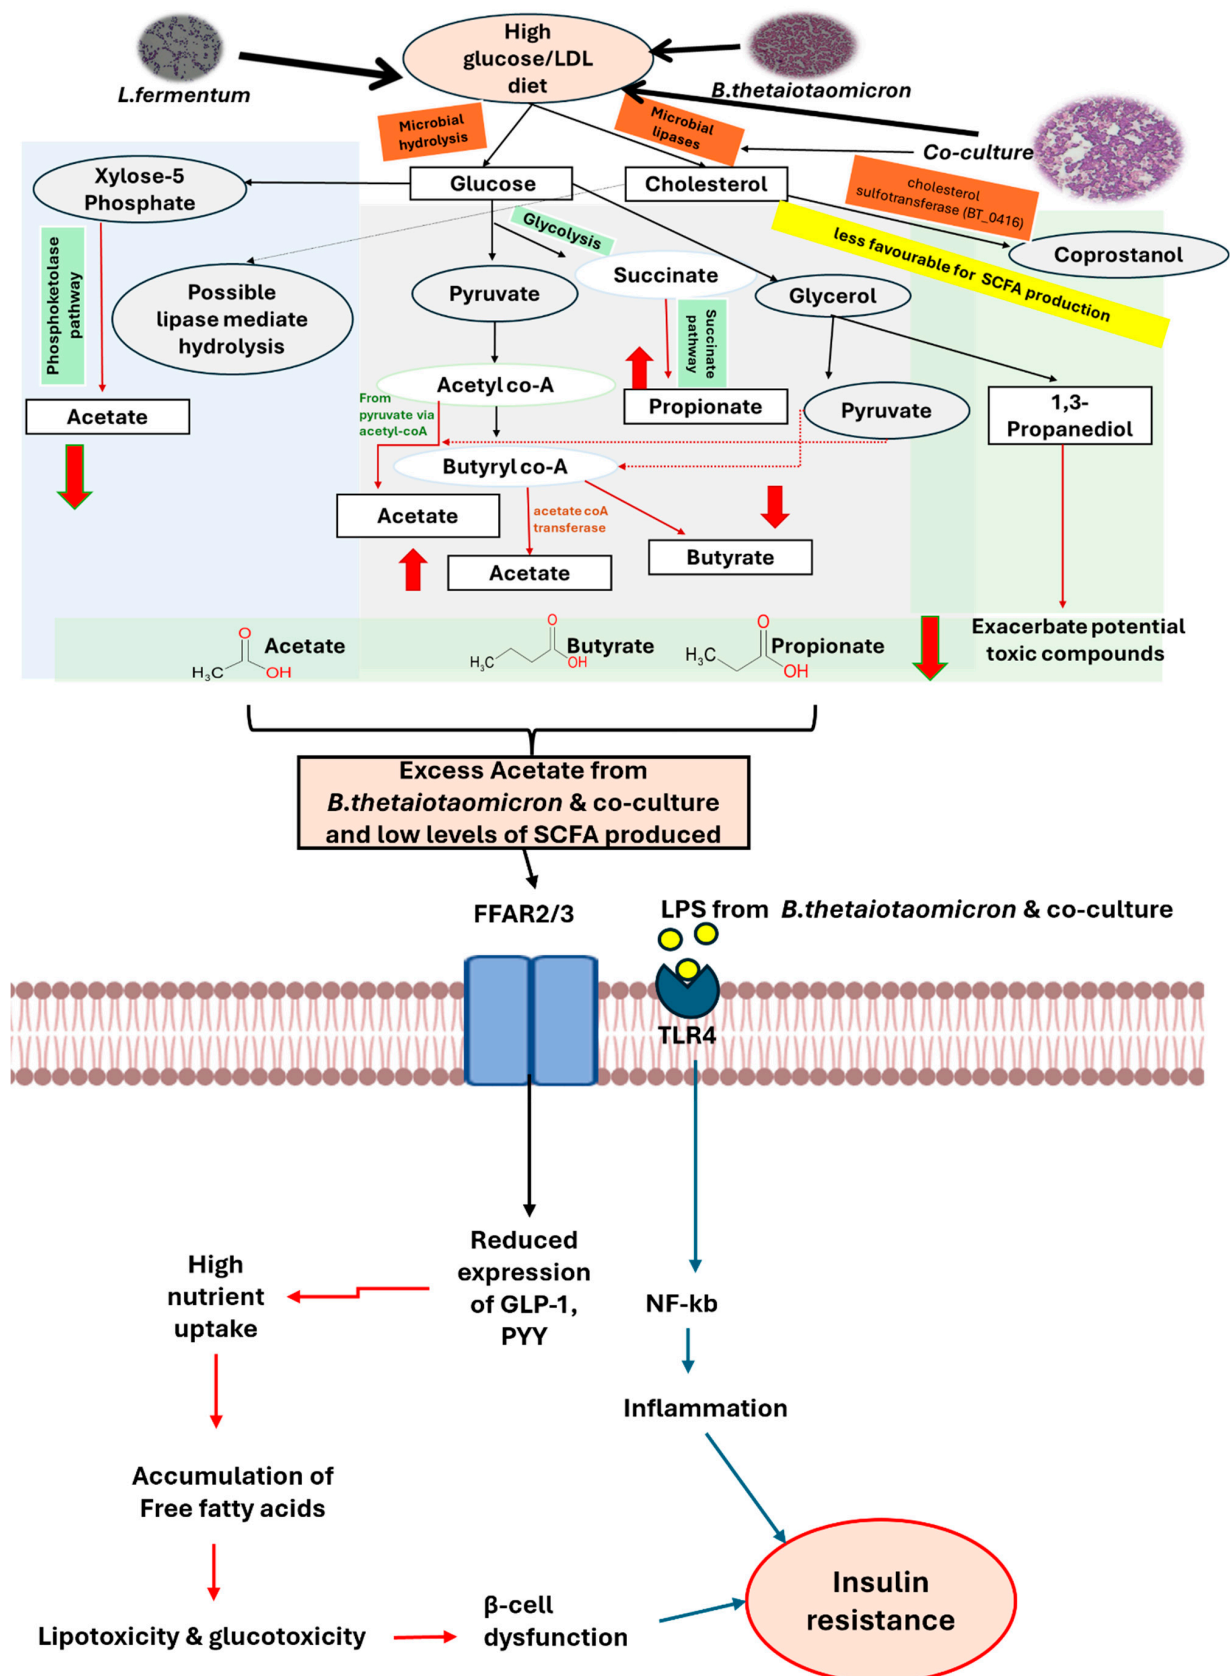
High glucose/LDL diet

L.fermentum

B.thetaiotaomicron

Co-culture

Microbial hydrolysis

Microbial lipases

Xylose-5 Phosphate

Glucose

Cholesterol

cholesterol sulfotransferase (BT_0416)

Coprostanol

less favourable for SCFA production

Phosphoketolase pathway

Glycolysis

Possible lipase mediate hydrolysis

Pyruvate

Succinate

Glycerol

Succinate pathway

Acetyl co-A

Propionate

Pyruvate

1,3-Propanediol

Acetate

From pyruvate via acetyl-coA

Butyryl co-A

Acetate

acetate coA transferase

Butyrate

Acetate

Acetate

$H_3C$ O OH

Butyrate

$H_3C$ O OH

Propionate

$H_3C$ O OH

Exacerbate potential toxic compounds

Excess Acetate from B.thetaiotaomicron & co-culture and low levels of SCFA produced

FFAR2/3

LPS from B.thetaiotaomicron & co-culture

TLR4

Reduced expression of GLP-1, PYY

High nutrient uptake

NF-kb

Inflammation

Accumulation of Free fatty acids

Lipotoxicity & glucotoxicity

β-cell dysfunction

Insulin resistance